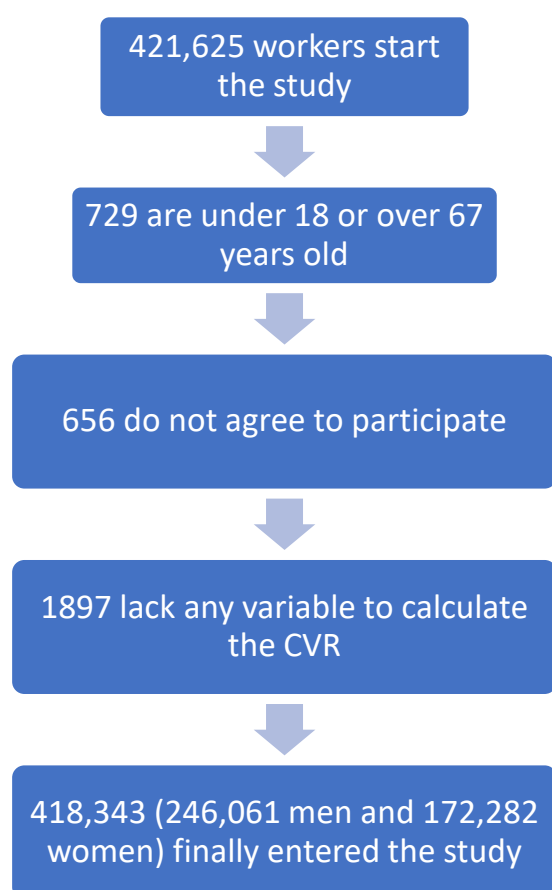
421,625 workers start the study

729 are under 18 or over 67 years old

656 do not agree to participate

1897 lack any variable to calculate the CVR

418,343 (246,061 men and 172,282 women) finally entered the study